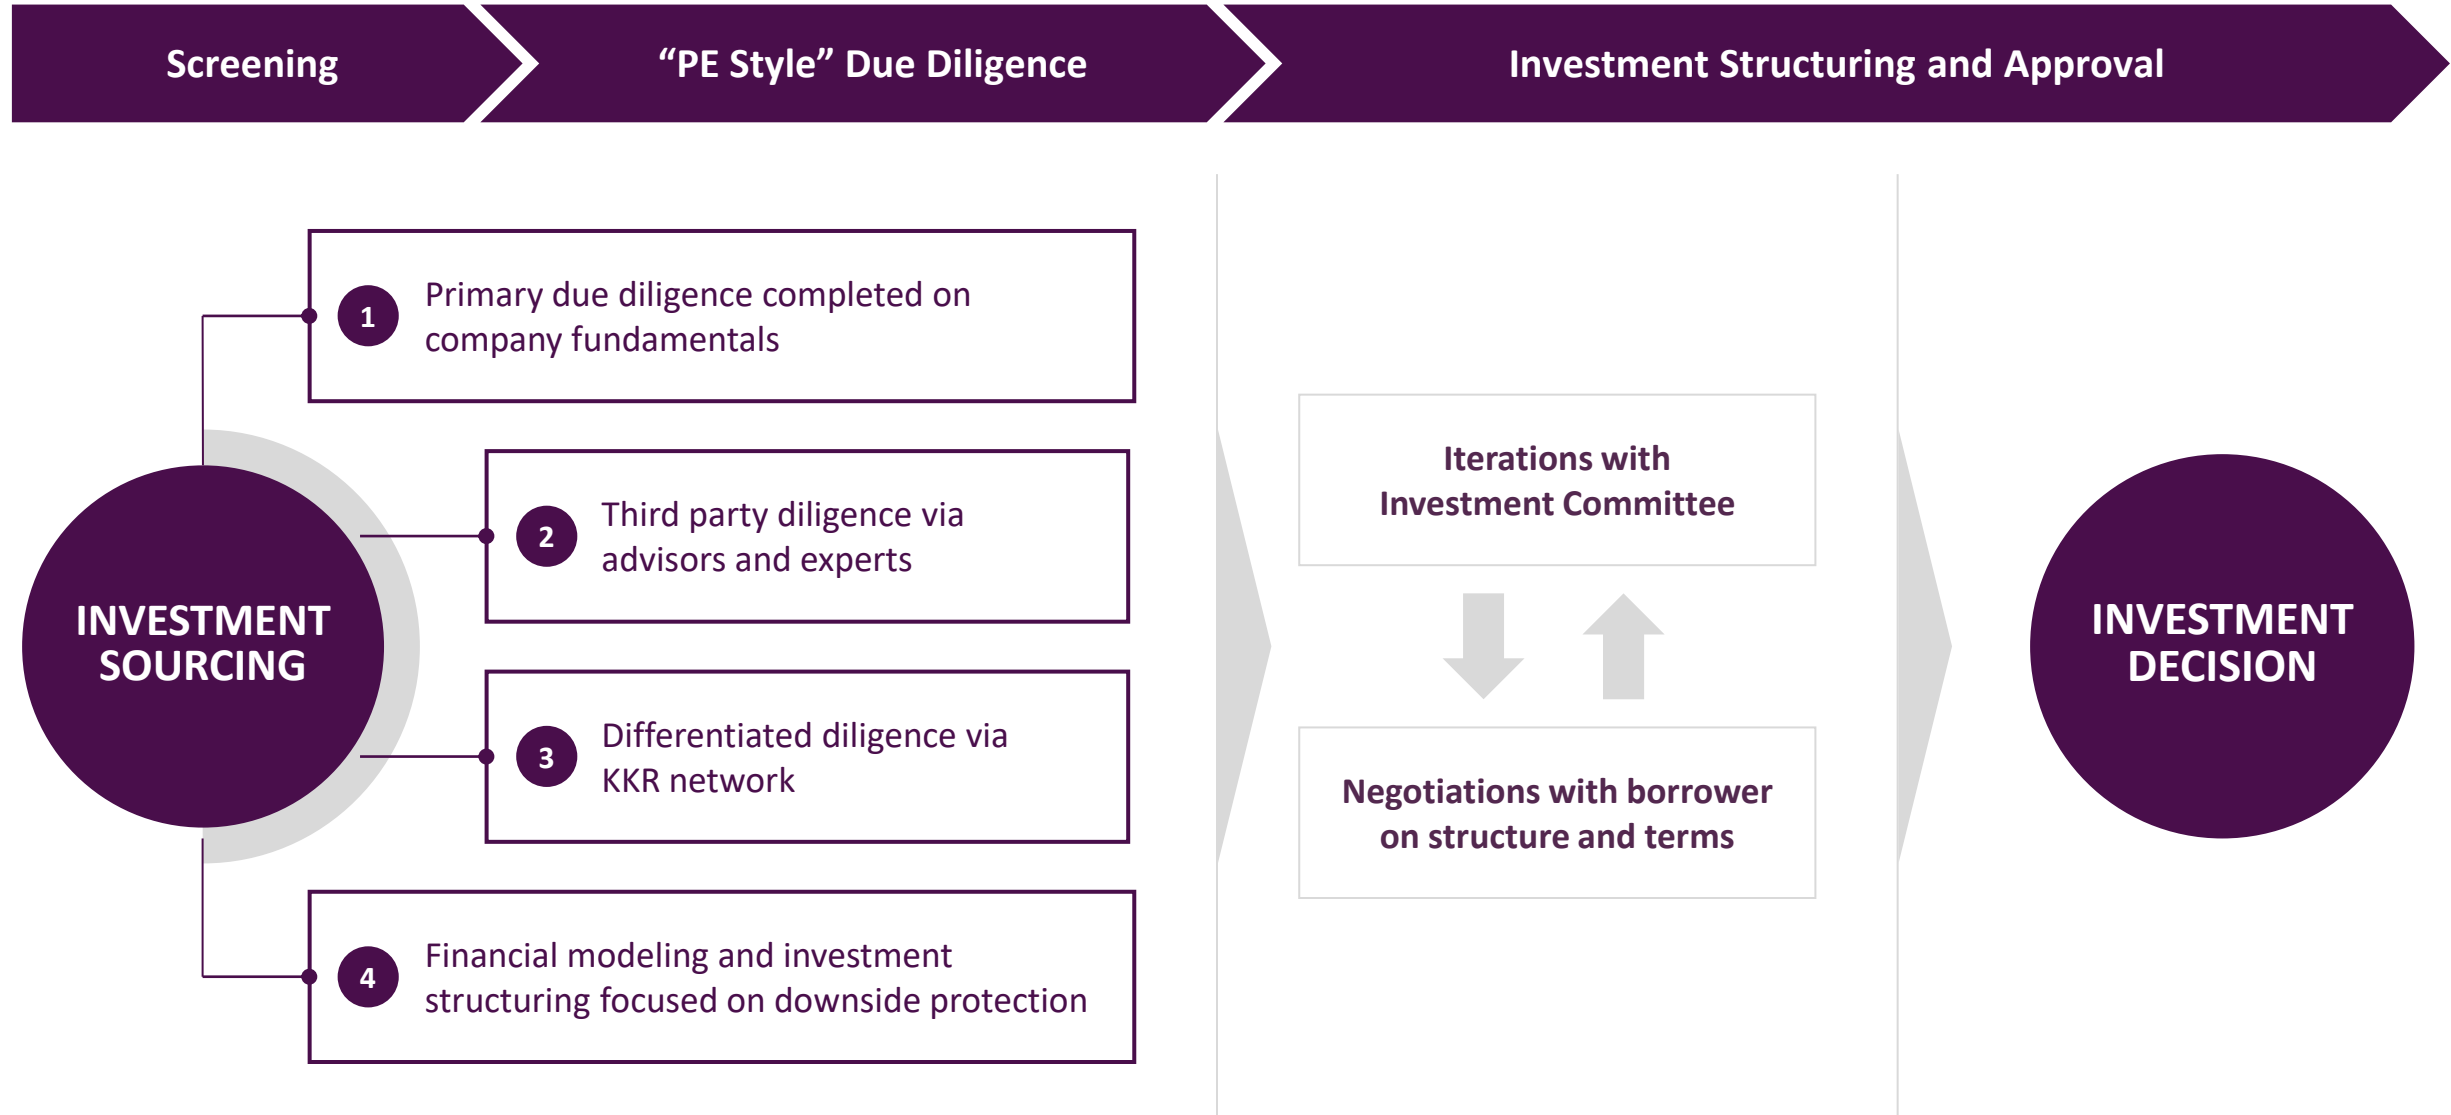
Screening

“PE Style” Due Diligence

Investment Structuring and Approval

INVESTMENT SOURCING

1 Primary due diligence completed on company fundamentals

2 Third party diligence via advisors and experts

3 Differentiated diligence via KKR network

4 Financial modeling and investment structuring focused on downside protection

Iterations with Investment Committee

Negotiations with borrower on structure and terms

INVESTMENT DECISION